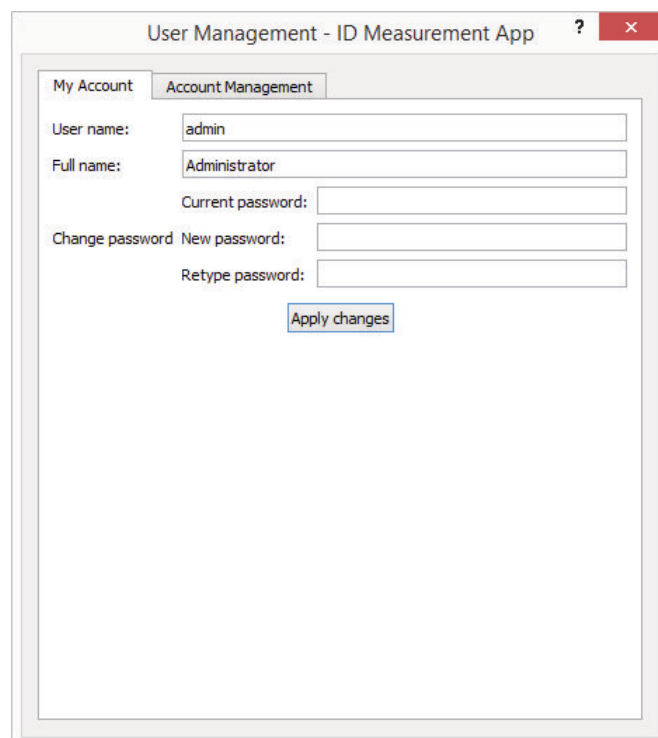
User Management - ID Measurement App

?

×

My Account

Account Management

User name: admin

Full name: Administrator

Current password:

Change password New password:

Retype password:

Apply changes